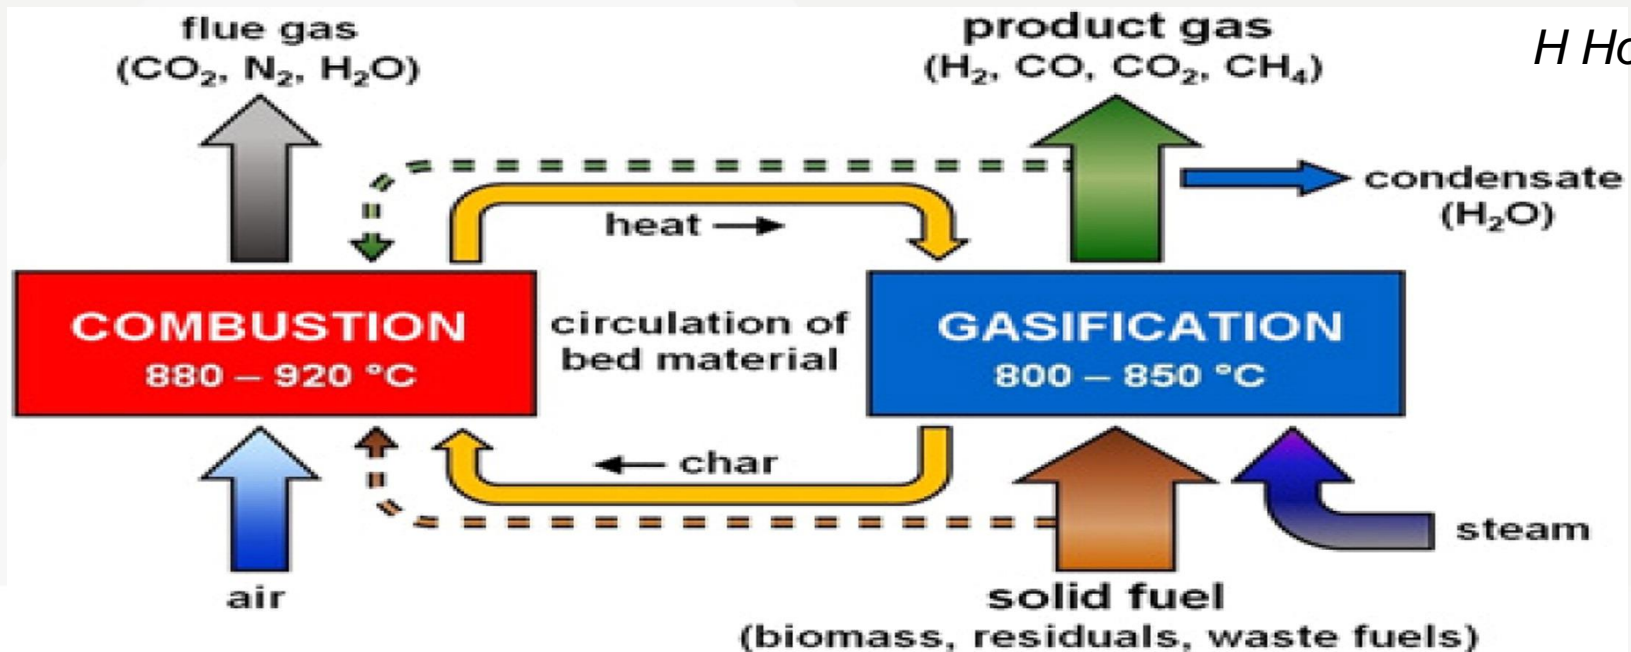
flue gas
($CO_2$, $N_2$, $H_2O$)

product gas
($H_2$, CO, $CO_2$, $CH_4$)

H Ho

condensate
($H_2O$)

heat →

COMBUSTION
880 – 920 °C

circulation of
bed material

GASIFICATION
800 – 850 °C

← char

steam

air

solid fuel
(biomass, residuals, waste fuels)